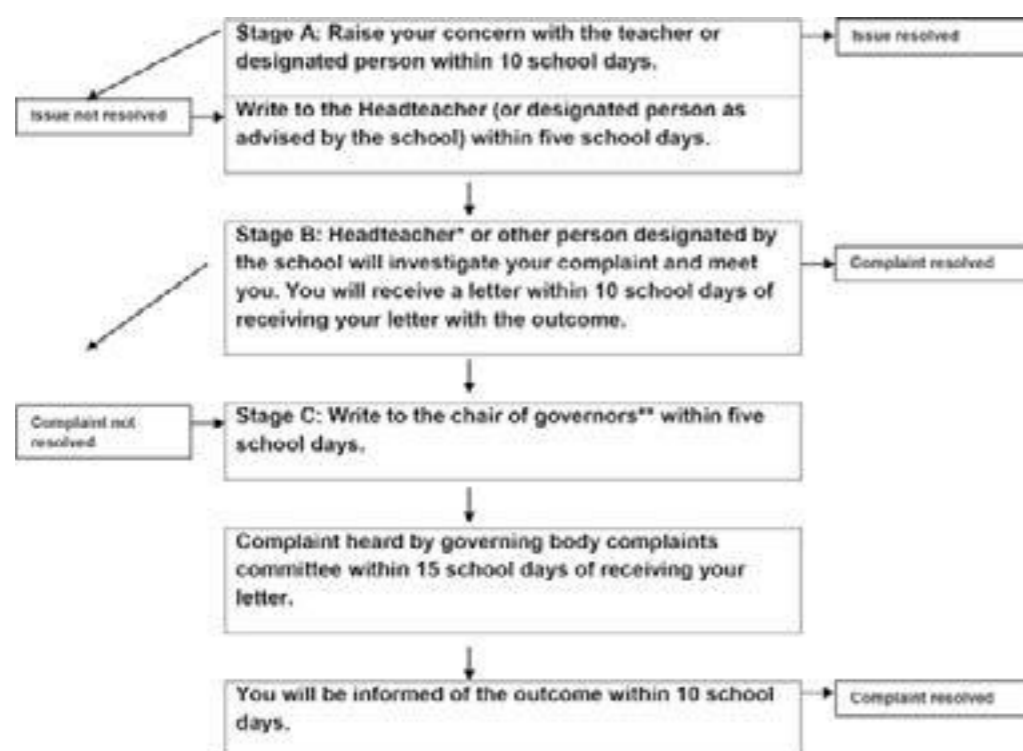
Stage A: Raise your concern with the teacher or designated person within 10 school days.

Issue resolved

Issue not resolved

Write to the Headteacher (or designated person as advised by the school) within five school days.

Stage B: Headteacher* or other person designated by the school will investigate your complaint and meet you. You will receive a letter within 10 school days of receiving your letter with the outcome.

Complaint resolved

Complaint not resolved

Stage C: Write to the chair of governors** within five school days.

Complaint heard by governing body complaints committee within 15 school days of receiving your letter.

You will be informed of the outcome within 10 school days.

Complaint resolved